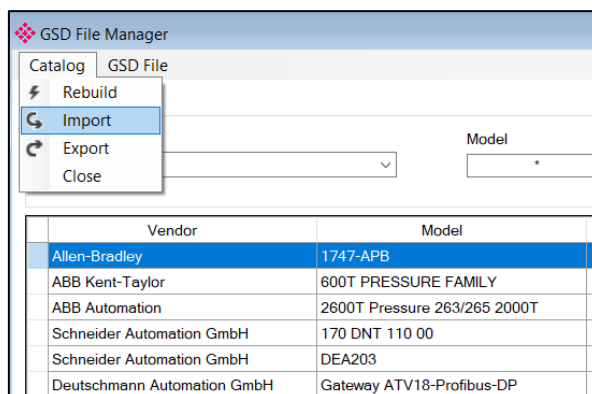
GSD File Manager

Catalog GSD File

Rebuild
Import
Export
Close

Model
*

| Vendor | Model |
|---|---|
| Allen-Bradley | 1747-APB |
| ABB Kent-Taylor | 600T PRESSURE FAMILY |
| ABB Automation | 2600T Pressure 263/265 2000T |
| Schneider Automation GmbH | 170 DNT 110 00 |
| Schneider Automation GmbH | DEA203 |
| Deutschmann Automation GmbH | Gateway ATV18-Profibus-DP |